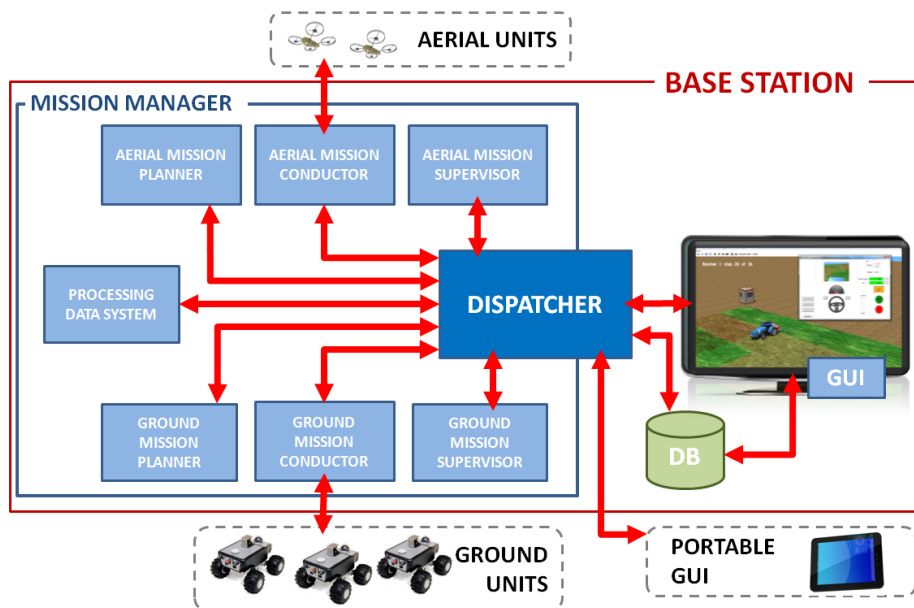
AERIAL UNITS

BASE STATION

MISSION MANAGER

AERIAL MISSION PLANNER

AERIAL MISSION CONDUCTOR

AERIAL MISSION SUPERVISOR

PROCESSING DATA SYSTEM

DISPATCHER

GROUND MISSION PLANNER

GROUND MISSION CONDUCTOR

GROUND MISSION SUPERVISOR

GUI

DB

GROUND UNITS

PORTABLE GUI